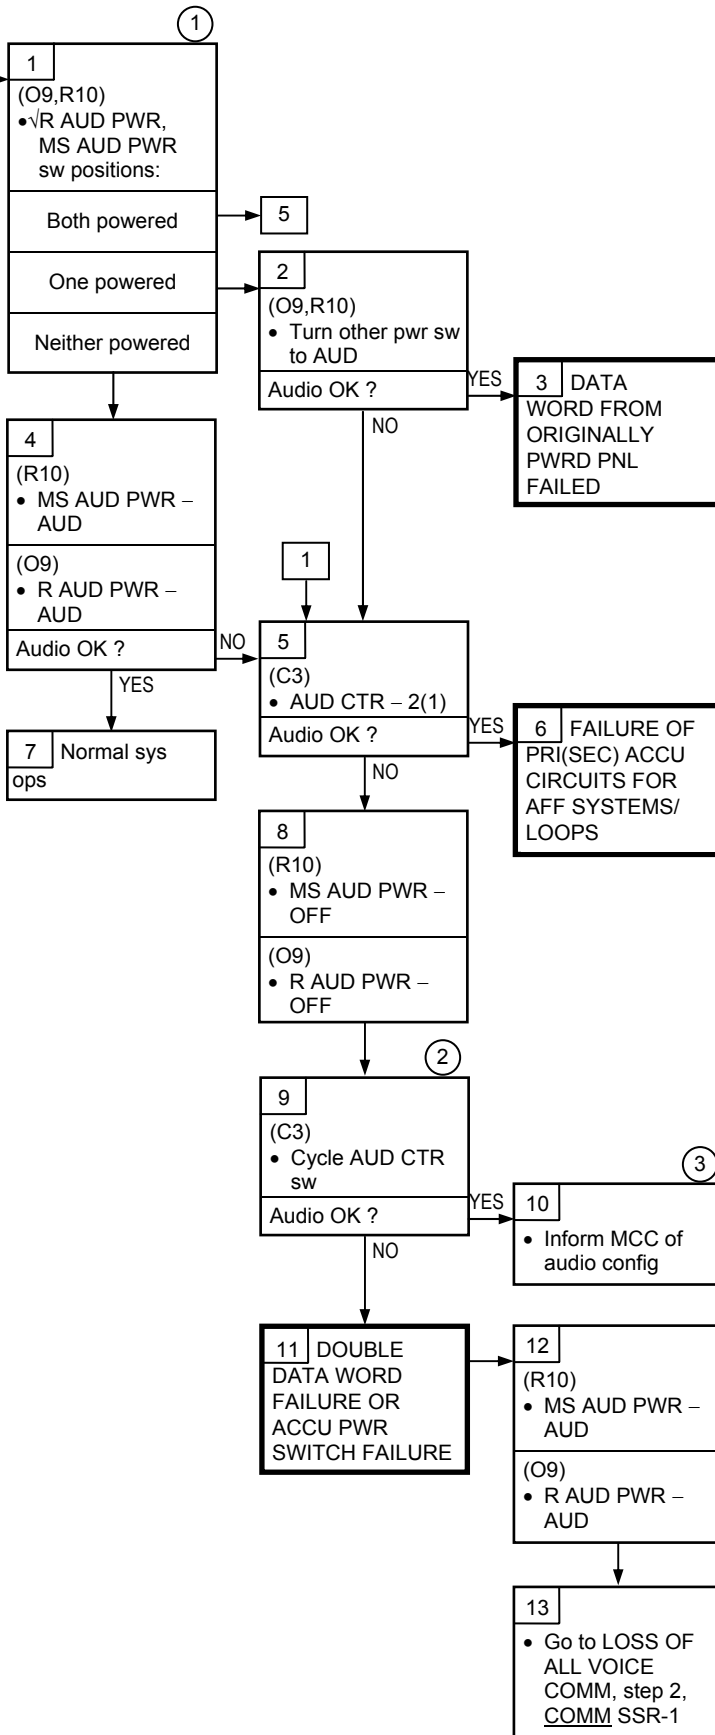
1

1
(O9,R10)
• √R AUD PWR, MS AUD PWR sw positions:

Both powered

5

One powered

Neither powered

2
(O9,R10)
• Turn other pwr sw to AUD

Audio OK ?

YES

3 DATA WORD FROM ORIGINALLY PWRD PNL FAILED

NO

4
(R10)
• MS AUD PWR – AUD

(O9)
• R AUD PWR – AUD

Audio OK ?

1

NO

5
(C3)
• AUD CTR – 2(1)

Audio OK ?

YES

YES

6 FAILURE OF PRI(SEC) ACCU CIRCUITS FOR AFF SYSTEMS/ LOOPS

7 Normal sys ops

NO

8
(R10)
• MS AUD PWR – OFF

(O9)
• R AUD PWR – OFF

2

9
(C3)
• Cycle AUD CTR sw

Audio OK ?

YES

3

10
• Inform MCC of audio config

NO

11 DOUBLE DATA WORD FAILURE OR ACCU PWR SWITCH FAILURE

12
(R10)
• MS AUD PWR – AUD

(O9)
• R AUD PWR – AUD

13
• Go to LOSS OF ALL VOICE COMM, step 2, COMM SSR-1